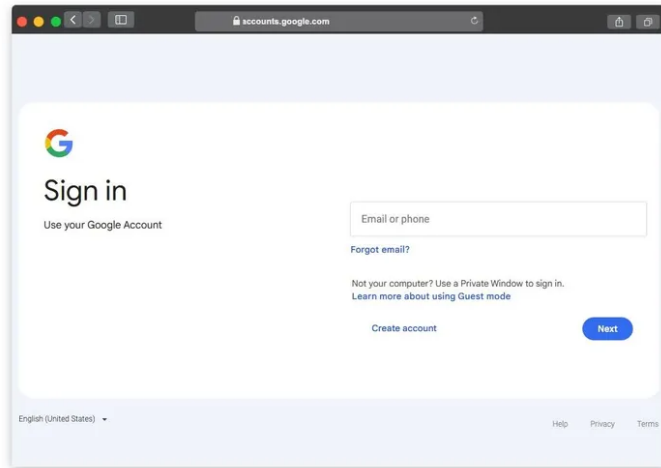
sccounts.google.com

G

Sign in

Use your Google Account

Email or phone

Forgot email?

Not your computer? Use a Private Window to sign in.
Learn more about using Guest mode

Create account

Next

English (United States)

Help Privacy Terms